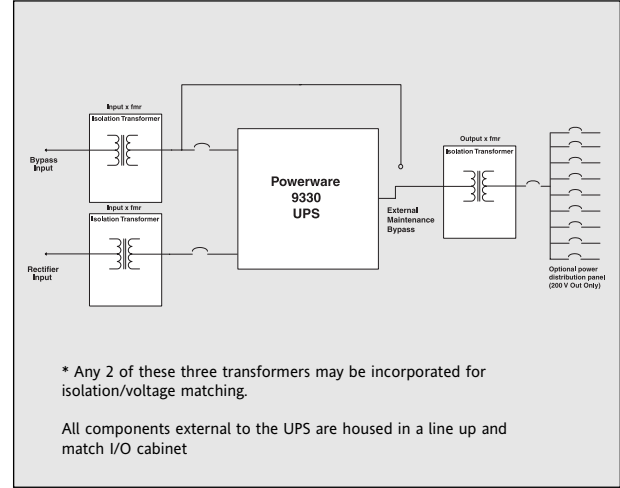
Input x fmr

Isolation Transformer

Bypass Input

Input x fmr

Isolation Transformer

Rectifier Input

Powerware 9330 UPS

External Maintenance Bypass

Output x fmr

Isolation Transformer

Optional power distribution panel (200 V Out Only)

* Any 2 of these three transformers may be incorporated for isolation/voltage matching.

All components external to the UPS are housed in a line up and match I/O cabinet